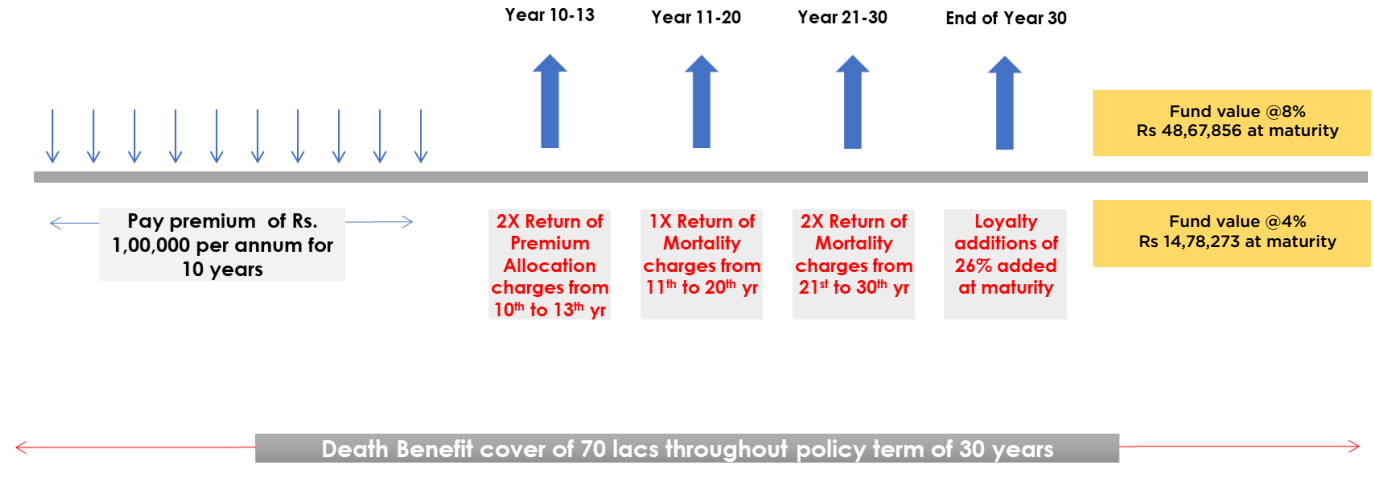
Year 10-13

Year 11-20

Year 21-30

End of Year 30

Fund value @8%
Rs 48,67,856 at maturity

Pay premium of Rs. 1,00,000 per annum for 10 years

2X Return of Premium Allocation charges from $10^{th}$ to $13^{th}$ yr

1X Return of Mortality charges from $11^{th}$ to $20^{th}$ yr

2X Return of Mortality charges from $21^{st}$ to $30^{th}$ yr

Loyalty additions of 26% added at maturity

Fund value @4%
Rs 14,78,273 at maturity

Death Benefit cover of 70 lacs throughout policy term of 30 years